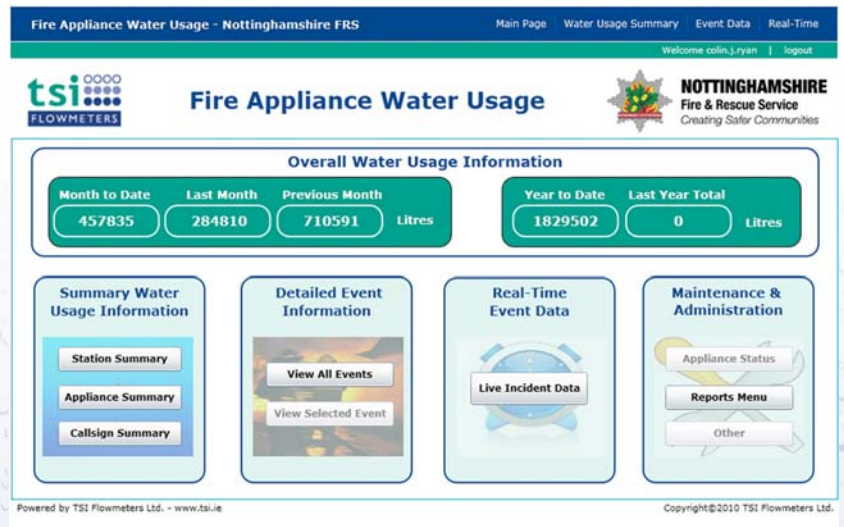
Fire Appliance Water Usage - Nottinghamshire FRS

Main Page | Water Usage Summary | Event Data | Real-Time

Welcome colin.j.ryan | logout

tsi FLOWMETERS

Fire Appliance Water Usage

NOTTINGHAMSHIRE
Fire & Rescue Service
Creating Safer Communities

Overall Water Usage Information

| Month to Date | Last Month | Previous Month | |
|---|---|---|---|
| 457835 | 284810 | 710591 | Litres |

| Year to Date | Last Year Total | |
|---|---|---|
| 1829502 | 0 | Litres |

Summary Water Usage Information

Station Summary

Appliance Summary

Callsign Summary

Detailed Event Information

View All Events

View Selected Event

Real-Time Event Data

Live Incident Data

Maintenance & Administration

Appliance Status

Reports Menu

Other

Powered by TSI Flowmeters Ltd. - www.tsi.ie

Copyright©2010 TSI Flowmeters Ltd.